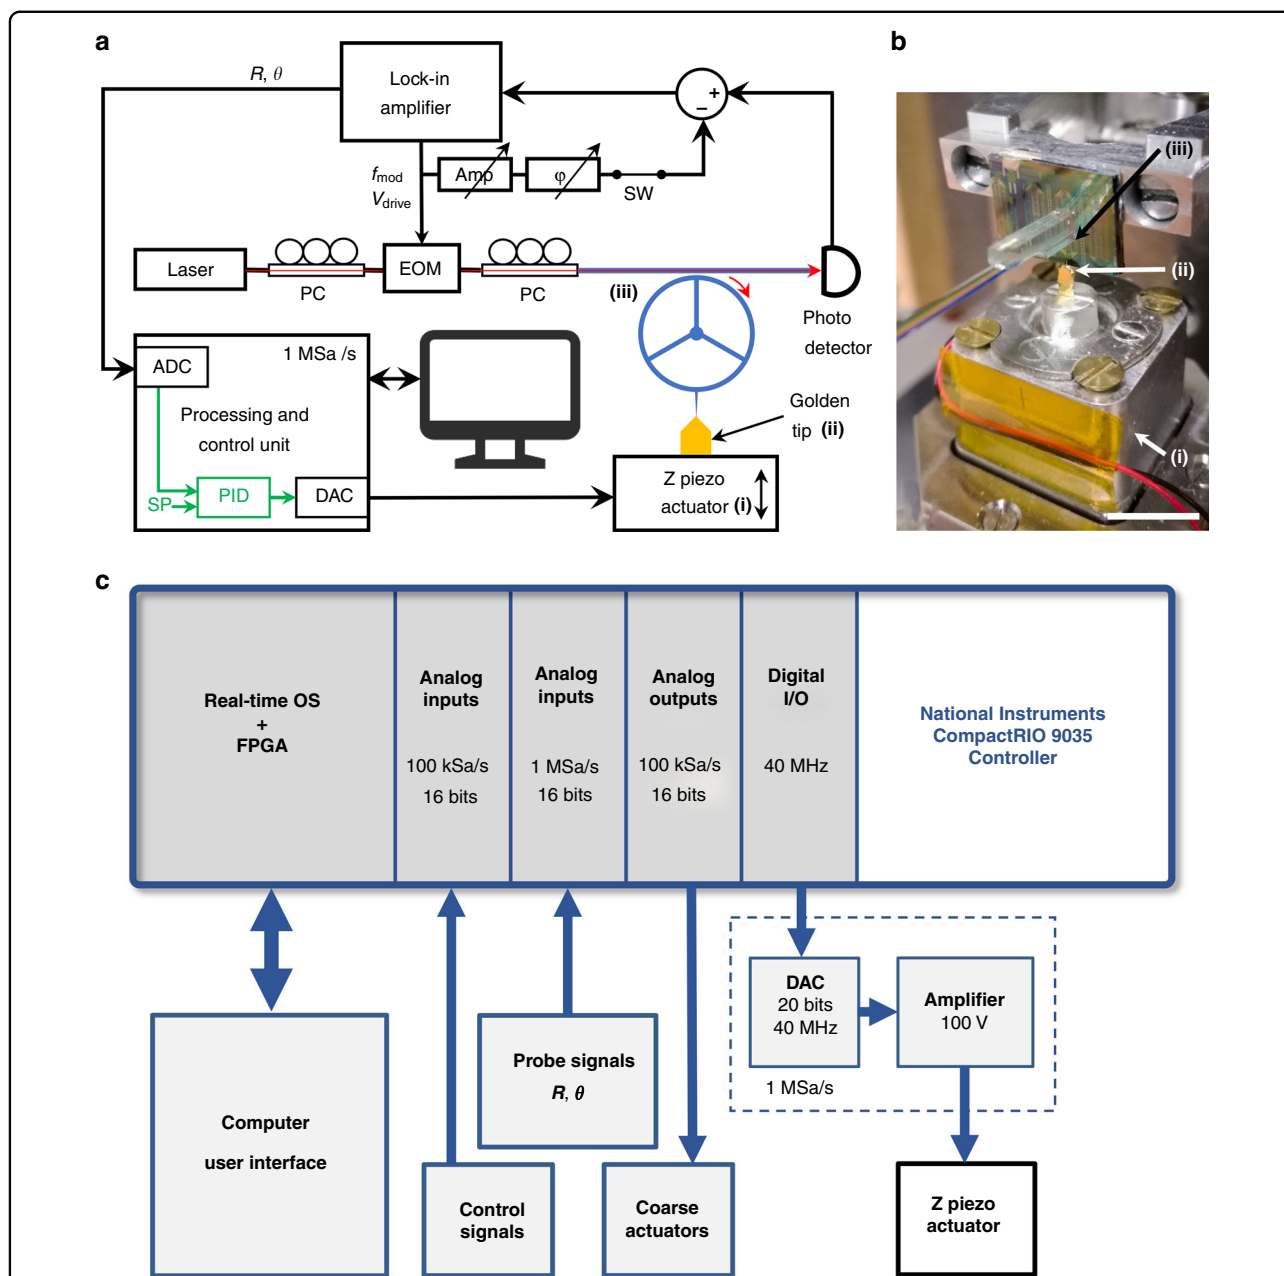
a

R, θ

Lock-in amplifier

+
−

$f_{mod}$
$V_{drive}$

Amp

φ

SW

Laser

PC

EOM

PC

(iii)

Photo detector

ADC

1 MSa /s

Processing and control unit

SP

PID

DAC

Golden tip (ii)

Z piezo actuator (i)

b

(iii)

(ii)

(i)

c

Real-time OS + FPGA

Analog inputs

100 kSa/s
16 bits

Analog inputs

1 MSa/s
16 bits

Analog outputs

100 kSa/s
16 bits

Digital I/O

40 MHz

National Instruments CompactRIO 9035 Controller

DAC
20 bits
40 MHz

Amplifier
100 V

1 MSa/s

Probe signals
R, θ

Computer user interface

Control signals

Coarse actuators

Z piezo actuator